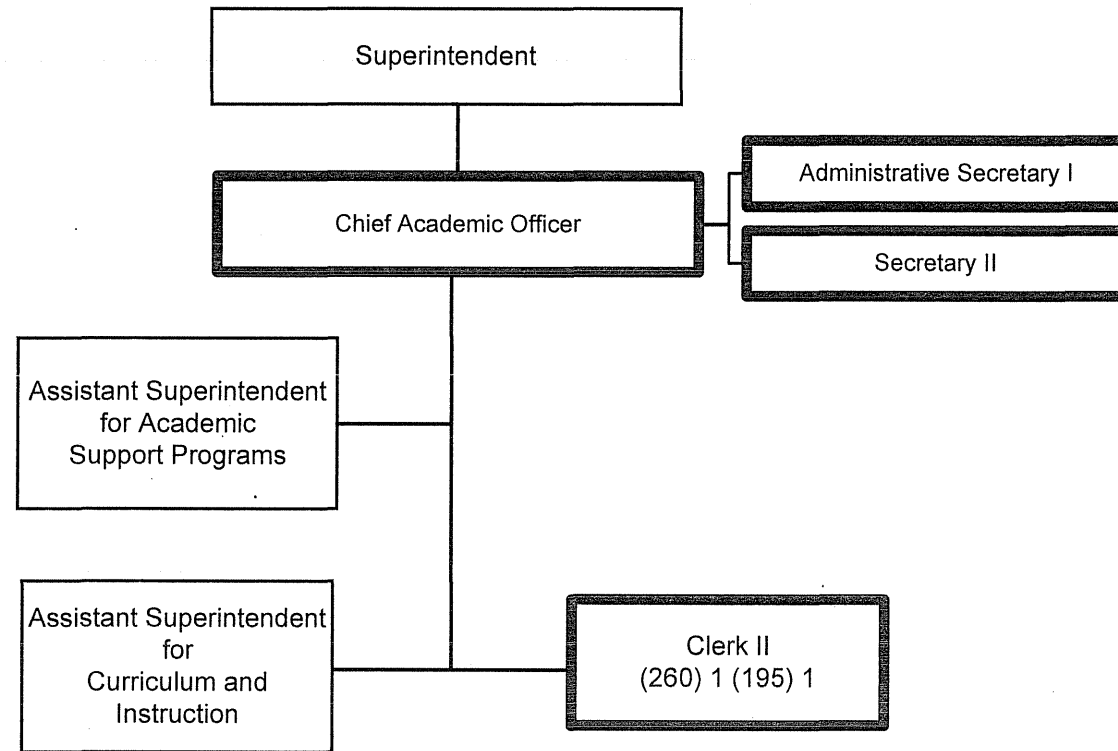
Superintendent

Chief Academic Officer

Administrative Secretary I

Secretary II

Assistant Superintendent for Academic Support Programs

Assistant Superintendent for Curriculum and Instruction

Clerk II
(260) 1 (195) 1